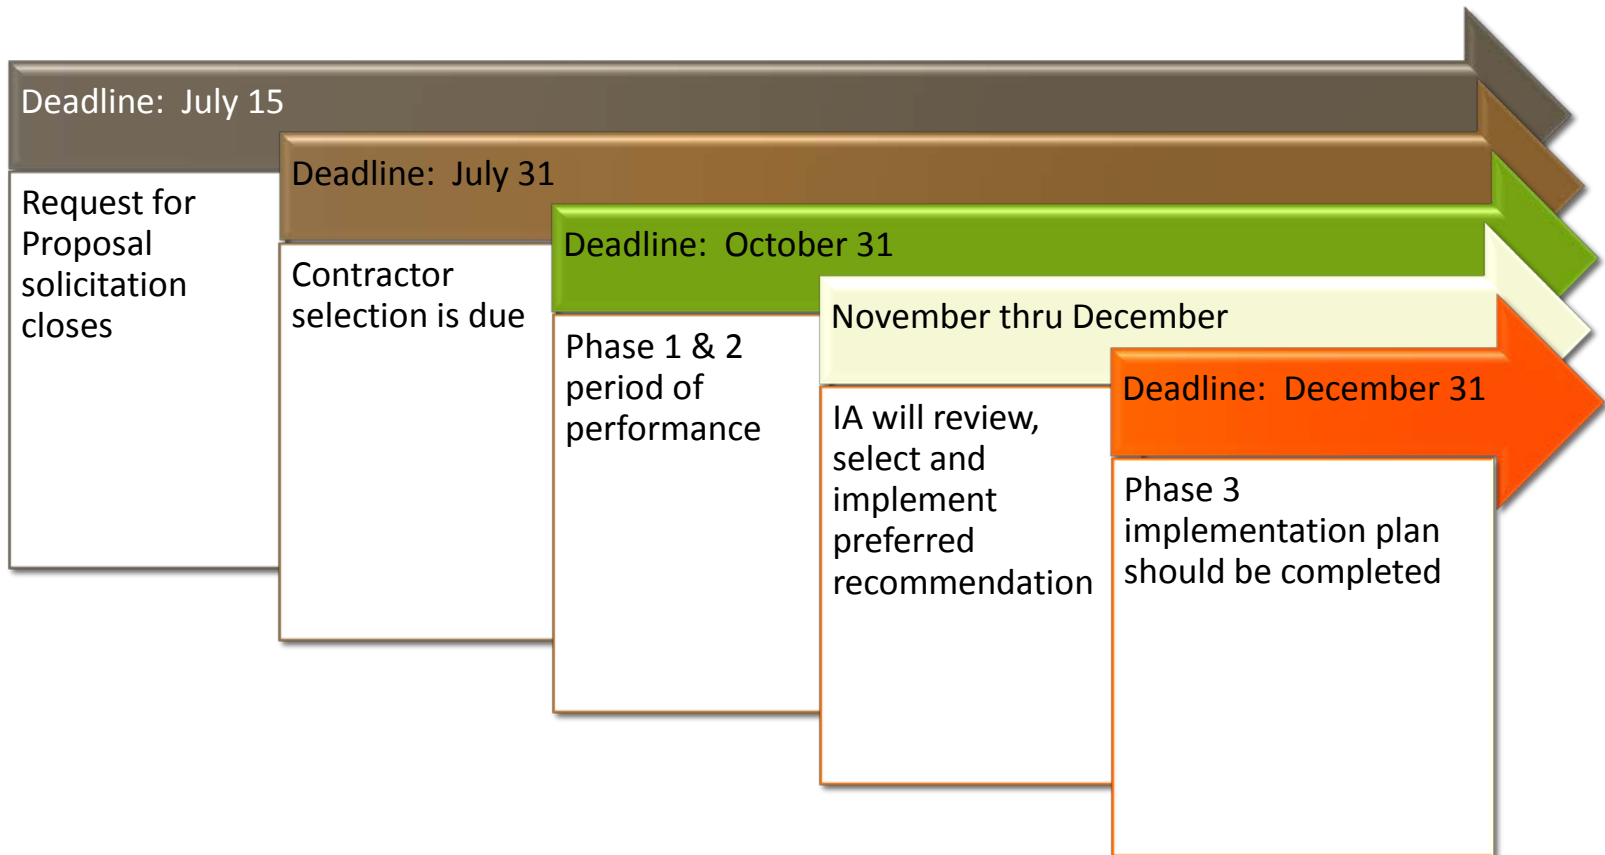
Deadline: July 15

Request for Proposal solicitation closes

Deadline: July 31

Contractor selection is due

Deadline: October 31

Phase 1 & 2 period of performance

November thru December

IA will review, select and implement preferred recommendation

Deadline: December 31

Phase 3 implementation plan should be completed